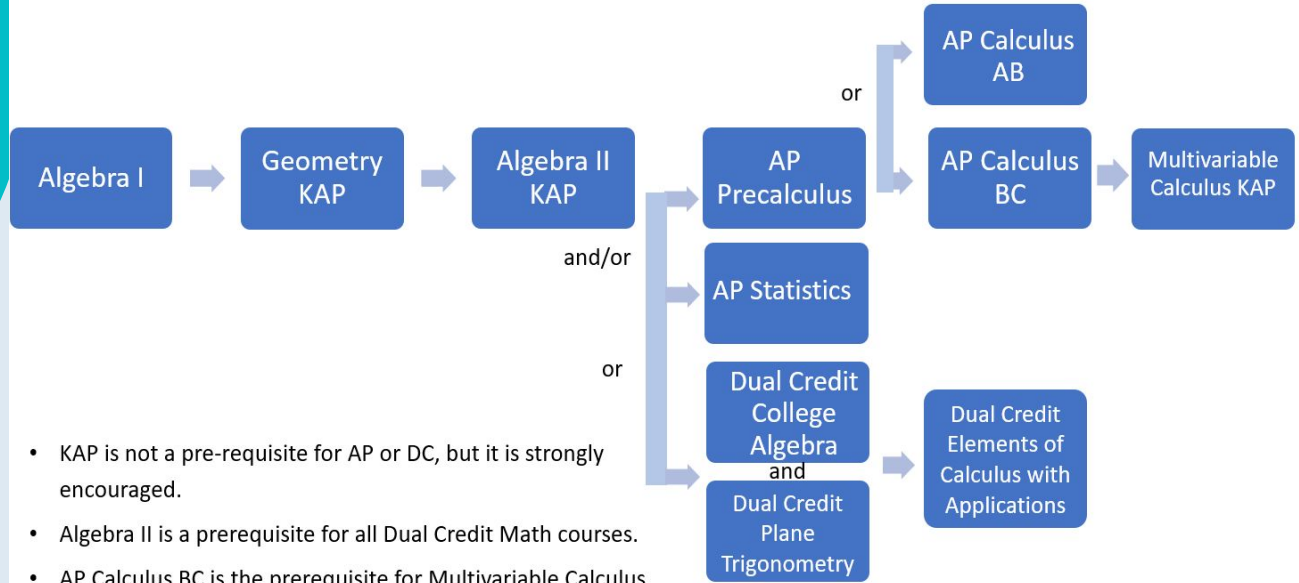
Algebra I

Geometry KAP

Algebra II KAP

AP Precalculus

or

AP Calculus AB

AP Calculus BC

Multivariable Calculus KAP

and/or

AP Statistics

or

Dual Credit College Algebra

and

Dual Credit Plane Trigonometry

Dual Credit Elements of Calculus with Applications

• KAP is not a pre-requisite for AP or DC, but it is strongly encouraged.

• Algebra II is a prerequisite for all Dual Credit Math courses.

• AP Calculus BC is the prerequisite for Multivariable Calculus